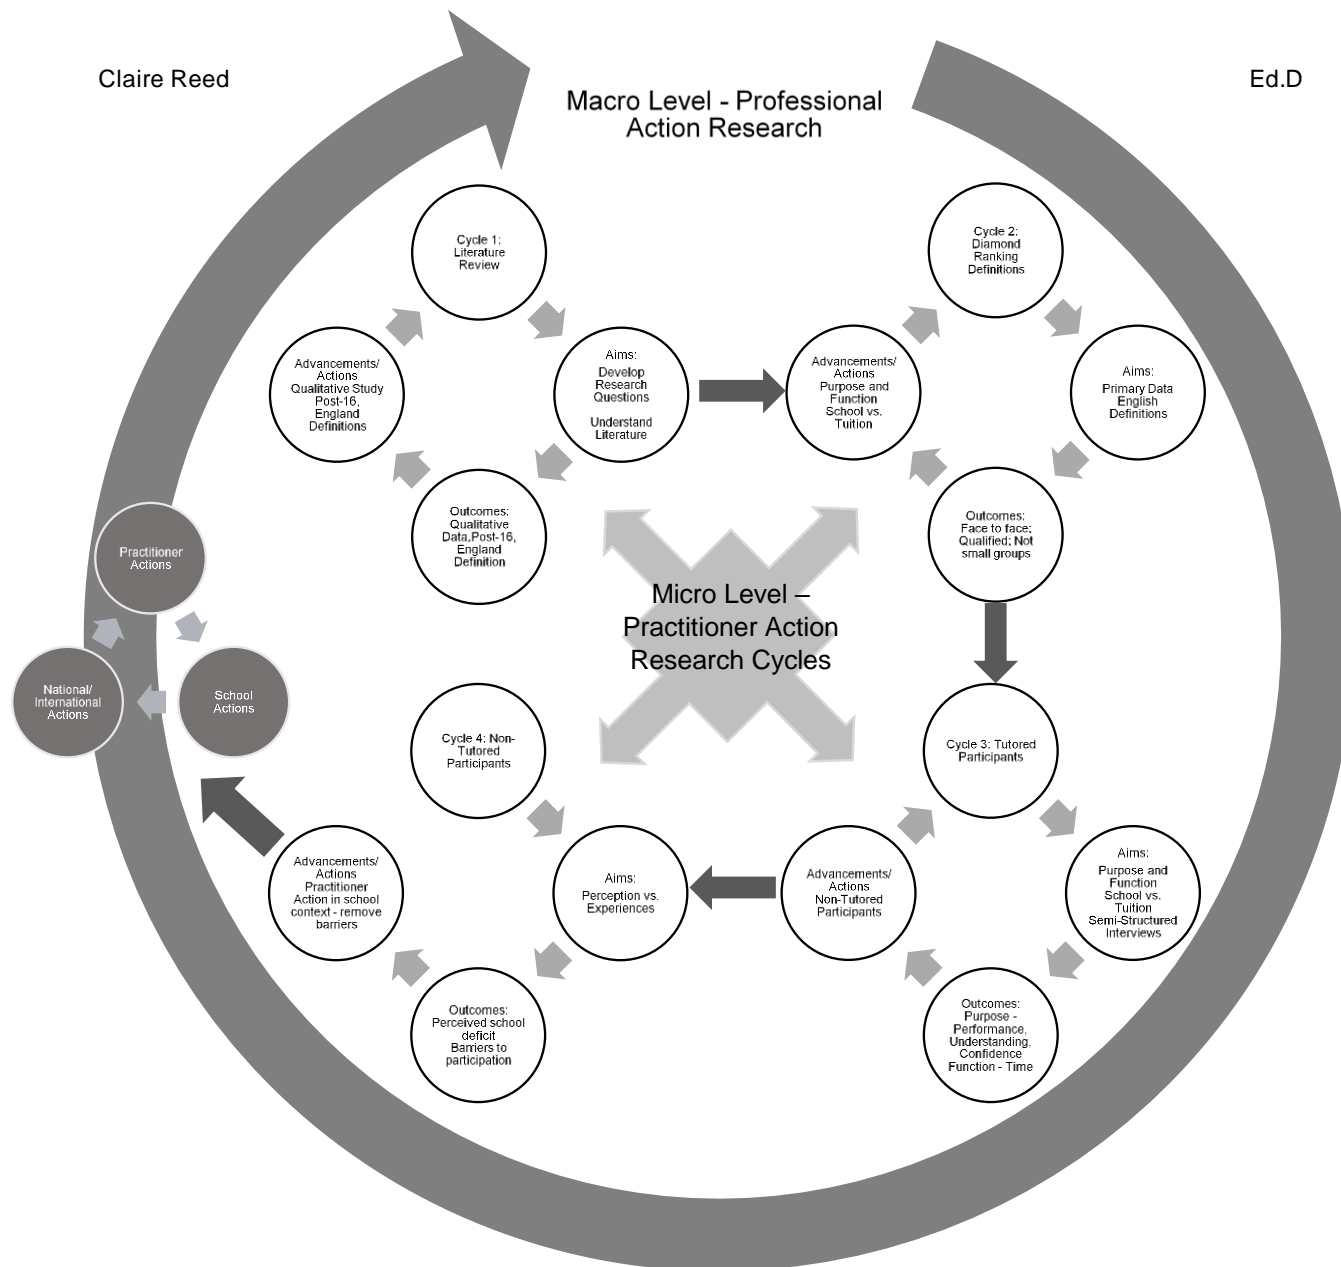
Claire Reed

Ed.D

Macro Level - Professional Action Research

Cycle 1: Literature Review

Aims: Develop Research Questions

Understand Literature

Outcomes: Qualitative Data,Post-16, England Definition

Advancements/ Actions Qualitative Study Post-16, England Definitions

Cycle 2: Diamond Ranking Definitions

Aims: Primary Data English Definitions

Outcomes: Face to face; Qualified; Not small groups

Advancements/ Actions Purpose and Function School vs. Tuition

Micro Level – Practitioner Action Research Cycles

Practitioner Actions

School Actions

National/ International Actions

Cycle 3: Tutored Participants

Aims: Purpose and Function School vs. Tuition Semi-Structured Interviews

Outcomes: Purpose - Performance, Understanding, Confidence Function - Time

Advancements/ Actions Non-Tutored Participants

Cycle 4: Non-Tutored Participants

Aims: Perception vs. Experiences

Outcomes: Perceived school deficit Barriers to participation

Advancements/ Actions Practitioner Action in school context - remove barriers